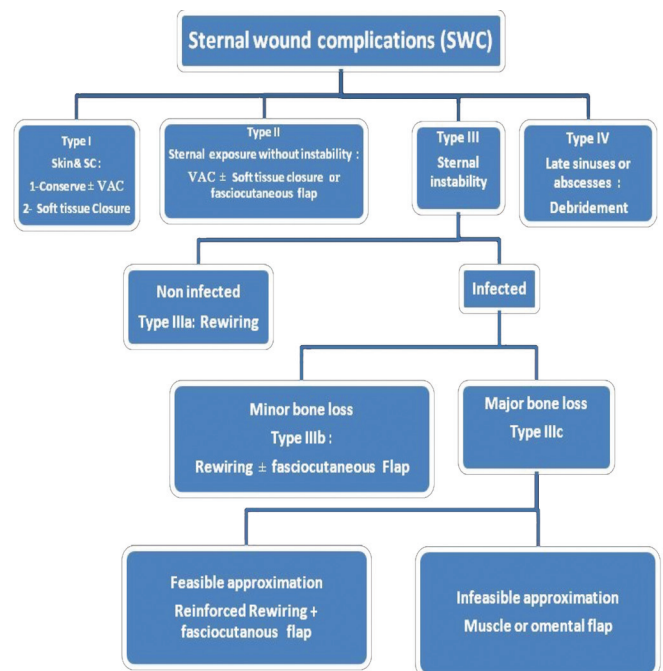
Sternal wound complications (SWC)

Type I
Skin& SC :
1-Conserve ± VAC
2- Soft tissue Closure

Type II
Sternal exposure without instability :
VAC ± Soft tissue closure or fasciocutaneous flap

Type III
Sternal instability

Type IV
Late sinuses or abscesses :
Debridement

Non infected
Type IIIa: Rewiring

Infected

Minor bone loss
Type IIIb :
Rewiring ± fasciocutaneous Flap

Major bone loss
Type IIIc

Feasible approximation
Reinforced Rewiring + fasciocutanous flap

Infeasible approximation
Muscle or omental flap